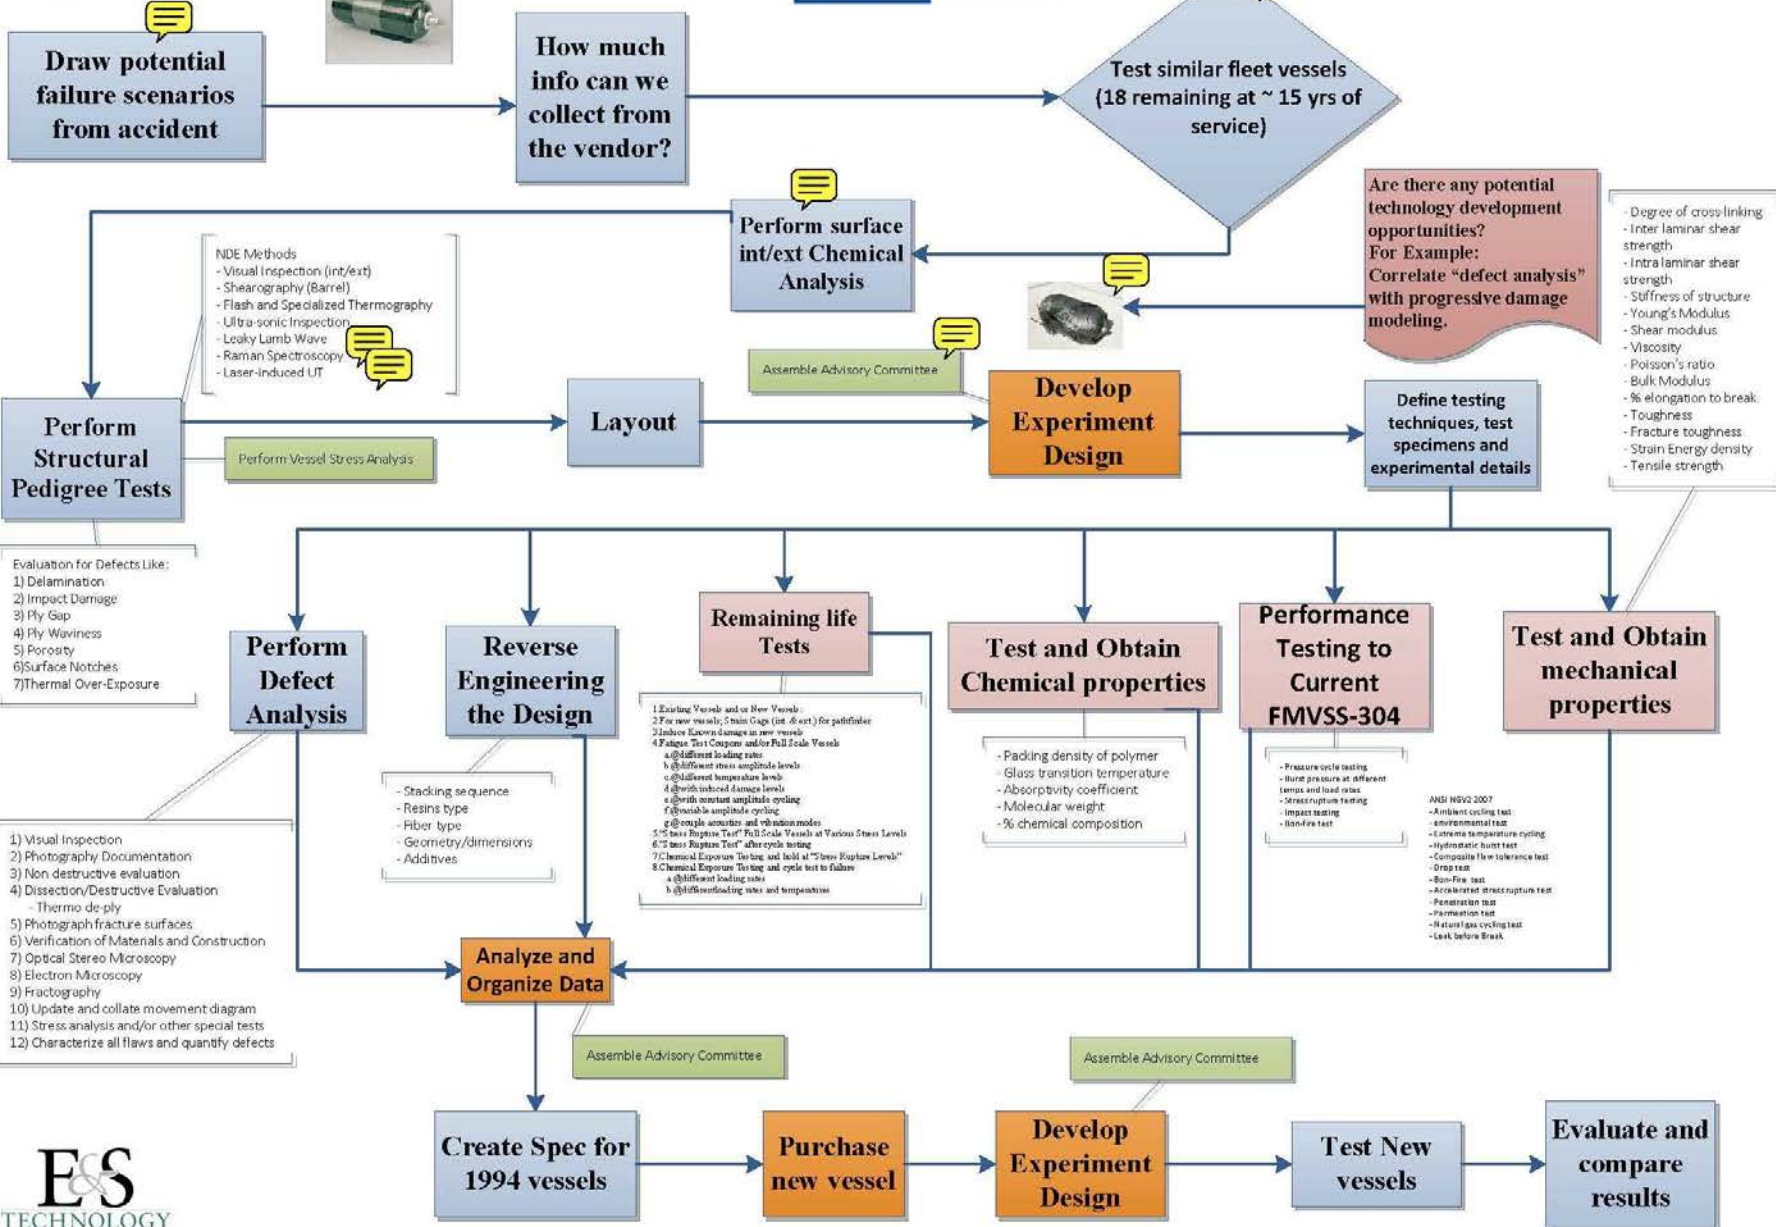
Draw potential failure scenarios from accident

How much info can we collect from the vendor?

Test similar fleet vessels (18 remaining at ~ 15 yrs of service)

Perform surface int/ext Chemical Analysis

Are there any potential technology development opportunities? For Example: Correlate "defect analysis" with progressive damage modeling.

- Degree of cross-linking
- Inter laminar shear strength
- Intra laminar shear strength
- Stiffness of structure
- Young's Modulus
- Shear modulus
- Viscosity
- Poisson's ratio
- Bulk Modulus
- % elongation to break
- Toughness
- Fracture toughness
- Strain Energy density
- Tensile strength

NDE Methods
- Visual Inspection (int/ext)
- Shearography (Barrel)
- Flash and Specialized Thermography
- Ultra-sonic Inspection
- Leaky Lamb Wave
- Raman Spectroscopy
- Laser-induced UT

Assemble Advisory Committee

Perform Structural Pedigree Tests

Perform Vessel Stress Analysis

Layout

Develop Experiment Design

Define testing techniques, test specimens and experimental details

Evaluation for Defects Like:
1) Delamination
2) Impact Damage
3) Ply Gap
4) Ply Waviness
5) Porosity
6)Surface Notches
7)Thermal Over-Exposure

Perform Defect Analysis

Reverse Engineering the Design

Remaining life Tests

Test and Obtain Chemical properties

Performance Testing to Current FMVSS-304

Test and Obtain mechanical properties

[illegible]

- Stacking sequence
- Resins type
- Fiber type
- Geometry/dimensions
- Additives

- Packing density of polymer
- Glass transition temperature
- Absorptivity coefficient
- Molecular weight
- % chemical composition

- Pressure cycle testing
- Burst pressure at different temps and load rates
- Stress rupture testing
- Impact testing
- Bon-fire test

ANSI NGV2 2007
- Ambient cycling test
- environmental test
- Extreme temperature cycling
- Hydrostatic burst test
- Composite flaw tolerance test
- Drop test
- Bon-Fire test
- Accelerated stress rupture test
- Penetration test
- Permeation test
- Natural gas cycling test
- Leak before Break

1) Visual Inspection
2) Photography Documentation
3) Non destructive evaluation
4) Dissection/Destructive Evaluation
- Thermo de-ply
5) Photograph fracture surfaces
6) Verification of Materials and Construction
7) Optical Stereo Microscopy
8) Electron Microscopy
9) Fractography
10) Update and collate movement diagram
11) Stress analysis and/or other special tests
12) Characterize all flaws and quantify defects

Analyze and Organize Data

Assemble Advisory Committee

Assemble Advisory Committee

Create Spec for 1994 vessels

Purchase new vessel

Develop Experiment Design

Test New vessels

Evaluate and compare results

E&S TECHNOLOGY